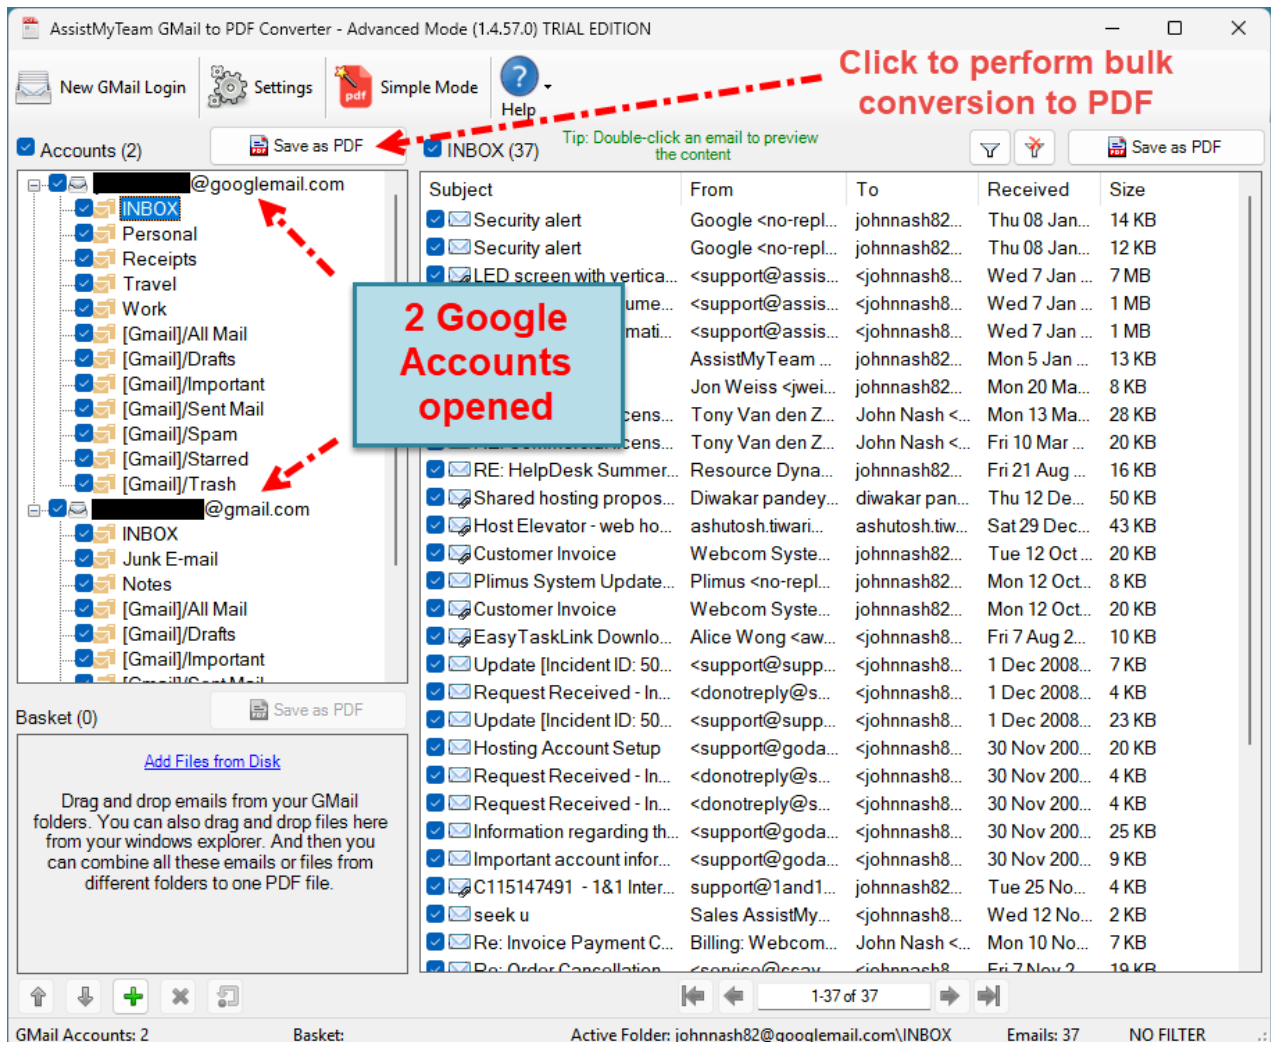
AssistMyTeam GMail to PDF Converter - Advanced Mode (1.4.57.0) TRIAL EDITION

New GMail Login | Settings | Simple Mode | Help

Click to perform bulk conversion to PDF

Accounts (2) | Save as PDF | INBOX (37) | Tip: Double-click an email to preview the content | Save as PDF

@googlemail.com
INBOX
Personal
Receipts
Travel
Work
[Gmail]/All Mail
[Gmail]/Drafts
[Gmail]/Important
[Gmail]/Sent Mail
[Gmail]/Spam
[Gmail]/Starred
[Gmail]/Trash
@gmail.com
INBOX
Junk E-mail
Notes
[Gmail]/All Mail
[Gmail]/Drafts
[Gmail]/Important

2 Google Accounts opened

| Subject | From | To | Received | Size |
|---|---|---|---|---|
| Security alert | Google <no-repl... | johnnash82... | Thu 08 Jan... | 14 KB |
| Security alert | Google <no-repl... | johnnash82... | Thu 08 Jan... | 12 KB |
| LED screen with vertica... | <support@assis... | <johnnash8... | Wed 7 Jan ... | 7 MB |
| ume... | <support@assis... | <johnnash8... | Wed 7 Jan ... | 1 MB |
| mati... | <support@assis... | <johnnash8... | Wed 7 Jan ... | 1 MB |
| | AssistMyTeam ... | johnnash82... | Mon 5 Jan ... | 13 KB |
| | Jon Weiss <jwei... | johnnash82... | Mon 20 Ma... | 8 KB |
| cens... | Tony Van den Z... | John Nash <... | Mon 13 Ma... | 28 KB |
| cens... | Tony Van den Z... | John Nash <... | Fri 10 Mar ... | 20 KB |
| RE: HelpDesk Summer... | Resource Dyna... | johnnash82... | Fri 21 Aug ... | 16 KB |
| Shared hosting propos... | Diwakar pandey... | diwakar pan... | Thu 12 De... | 50 KB |
| Host Elevator - web ho... | ashutosh.tiwari... | ashutosh.tiw... | Sat 29 Dec... | 43 KB |
| Customer Invoice | Webcom Syste... | johnnash82... | Tue 12 Oct ... | 20 KB |
| Plimus System Update... | Plimus <no-repl... | johnnash82... | Mon 12 Oct... | 8 KB |
| Customer Invoice | Webcom Syste... | johnnash82... | Mon 12 Oct... | 20 KB |
| EasyTaskLink Downlo... | Alice Wong <aw... | <johnnash8... | Fri 7 Aug 2... | 10 KB |
| Update [Incident ID: 50... | <support@supp... | <johnnash8... | 1 Dec 2008... | 7 KB |
| Request Received - In... | <donotreply@s... | <johnnash8... | 1 Dec 2008... | 4 KB |
| Update [Incident ID: 50... | <support@supp... | <johnnash8... | 1 Dec 2008... | 23 KB |
| Hosting Account Setup | <support@goda... | <johnnash8... | 30 Nov 200... | 20 KB |
| Request Received - In... | <donotreply@s... | <johnnash8... | 30 Nov 200... | 4 KB |
| Request Received - In... | <donotreply@s... | <johnnash8... | 30 Nov 200... | 4 KB |
| Information regarding th... | <support@goda... | <johnnash8... | 30 Nov 200... | 25 KB |
| Important account infor... | <support@goda... | <johnnash8... | 30 Nov 200... | 9 KB |
| C115147491 - 1&1 Inter... | support@1and1... | johnnash82... | Tue 25 No... | 4 KB |
| seek u | Sales AssistMy... | <johnnash8... | Wed 12 No... | 2 KB |
| Re: Invoice Payment C... | Billing: Webcom... | John Nash <... | Mon 10 No... | 7 KB |
| Re: Order Cancellation | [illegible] | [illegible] | Fri 7 Nov 2... | 19 KB |

Basket (0) | Save as PDF

Add Files from Disk

Drag and drop emails from your GMail folders. You can also drag and drop files here from your windows explorer. And then you can combine all these emails or files from different folders to one PDF file.

1-37 of 37

GMail Accounts: 2 | Basket: | Active Folder: johnnash82@googlemail.com\INBOX | Emails: 37 | NO FILTER